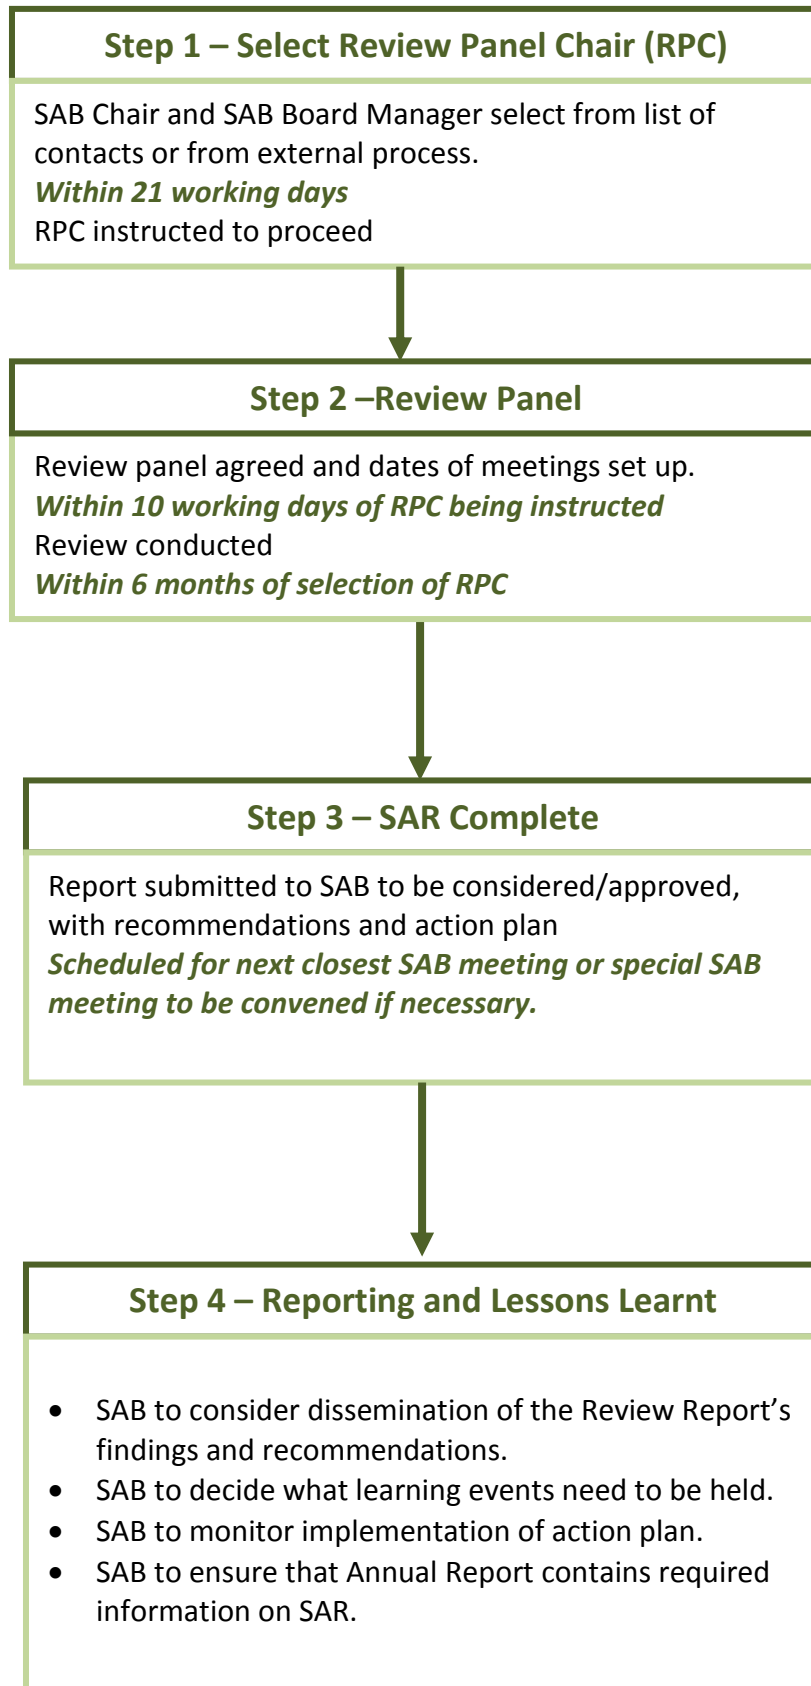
Step 1 – Select Review Panel Chair (RPC)

SAB Chair and SAB Board Manager select from list of contacts or from external process.
Within 21 working days
RPC instructed to proceed

Step 2 –Review Panel

Review panel agreed and dates of meetings set up.
Within 10 working days of RPC being instructed
Review conducted
Within 6 months of selection of RPC

Step 3 – SAR Complete

Report submitted to SAB to be considered/approved, with recommendations and action plan
Scheduled for next closest SAB meeting or special SAB meeting to be convened if necessary.

Step 4 – Reporting and Lessons Learnt

- SAB to consider dissemination of the Review Report's findings and recommendations.
- SAB to decide what learning events need to be held.
- SAB to monitor implementation of action plan.
- SAB to ensure that Annual Report contains required information on SAR.